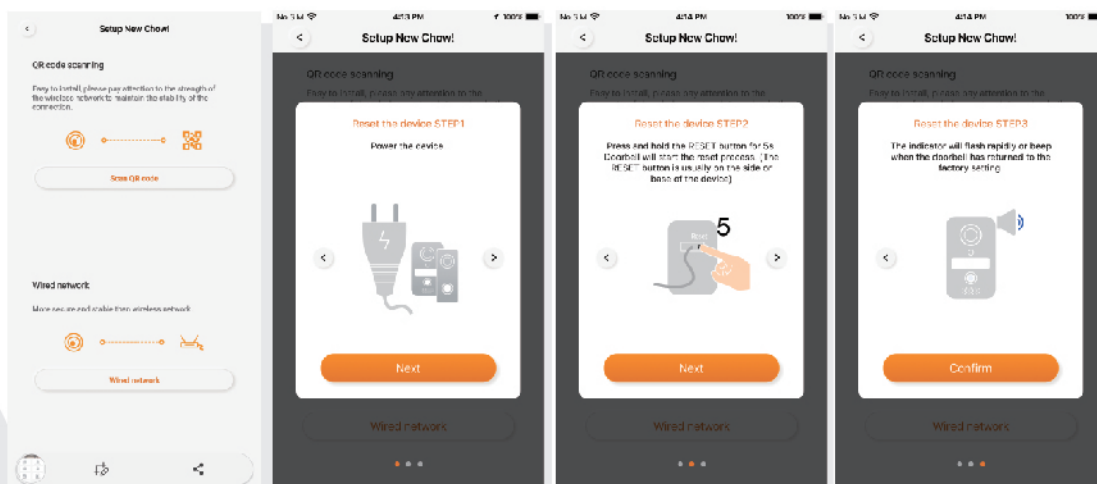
Setup New Chowl

QR code scanning

Easy to install, please pay attention to the strength of the wireless network to maintain the stability of the connection.

Scan QR code

Wired network

More secure and stable than wireless network

Wired network

No SIM 4:53 PM 100%

Setup New Chowl

QR code scanning

Easy to install, please pay attention to the

Reset the device STEP1

Power the device

Next

Wired network

No SIM 4:54 PM 100%

Setup New Chowl

QR code scanning

Easy to install, please pay attention to the

Reset the device STEP2

Press and hold the RESET button for 5s Doorbell will start the reset process. (The RESET button is usually on the side or base of the device)

Reset

5

Next

Wired network

No SIM 4:54 PM 100%

Setup New Chowl

QR code scanning

Easy to install, please pay attention to the

Reset the device STEP3

The indicator will flash rapidly or beep when the doorbell has returned to the factory setting

Confirm

Wired network